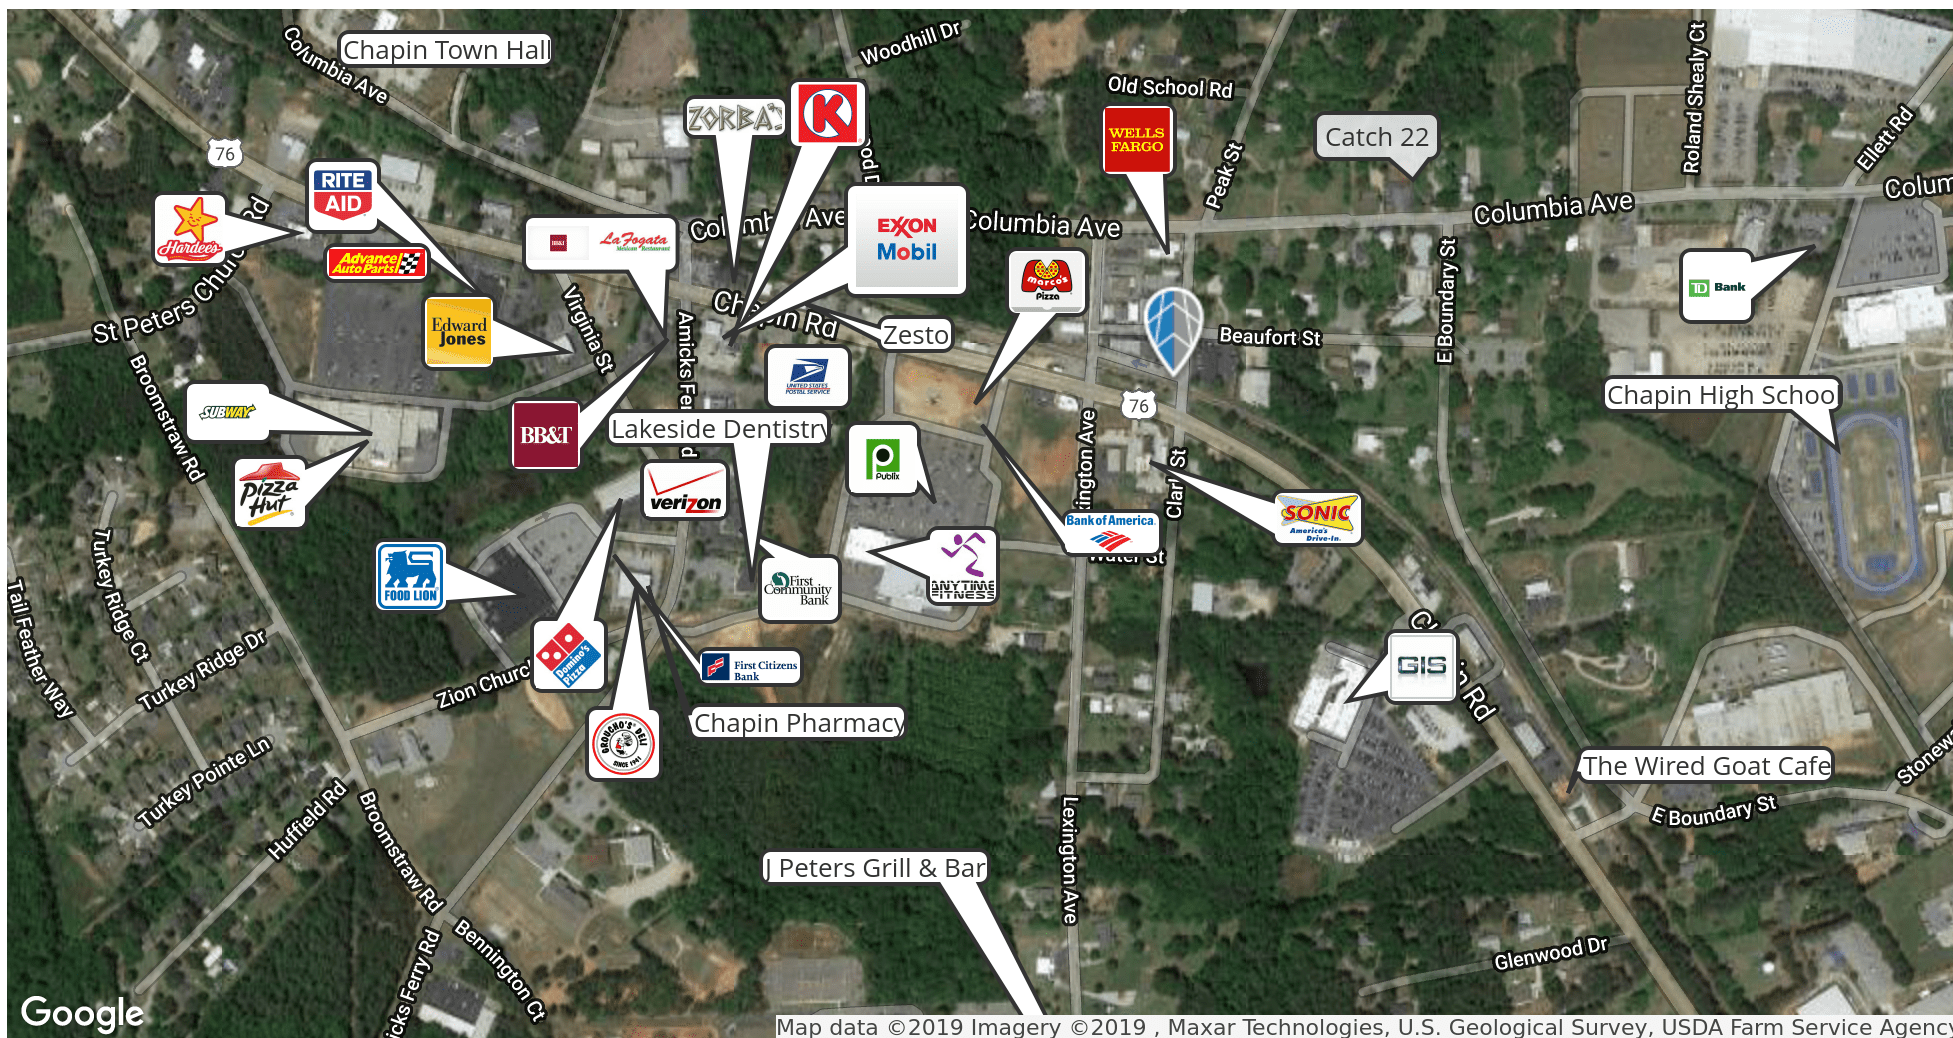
Chapin Town Hall
Columbia Ave
Woodhill Dr
Old School Rd
Catch 22
Roland Shealy Ct
Ellett Rd
Columbia Ave
Colum
76
RITE AID
Hardee's
Advance Auto Parts
ZORBA'S
K
La Fogata Mexican Restaurant
Columbia Ave
EXXON Mobil
Columbia Ave
WELLS FARGO
Peak St
E Boundary St
TD Bank
St Peters Church Rd
Edward Jones
Virginia St
Chapin Rd
Zesto
marco's Pizza
Beaufort St
Broomstraw Rd
SUBWAY
BB&T
Amicks Ferry Rd
UNITED STATES POSTAL SERVICE
76
Chapin High Schoo
Lakeside Dentistry
Publix
Lexington Ave
Clark St
Pizza Hut
verizon
Bank of America
Water St
SONIC America's Drive-In
FOOD LION
First Community Bank
ANYTIME FITNESS
Turkey Ridge Ct
Tail Feather Way
Turkey Ridge Dr
Zion Church
Domino's Pizza
First Citizens Bank
GIS
Chapin Rd
Chapin Pharmacy
BRONCHO'S DELI SINCE 1981
Turkey Pointe Ln
Huffield Rd
Broomstraw Rd
The Wired Goat Cafe
E Boundary St
Stonew
St Peters Grill & Bar
Lexington Ave
Glenwood Dr
Bennington Ct
Amicks Ferry Rd
Google
Map data ©2019 Imagery ©2019 , Maxar Technologies, U.S. Geological Survey, USDA Farm Service Agency